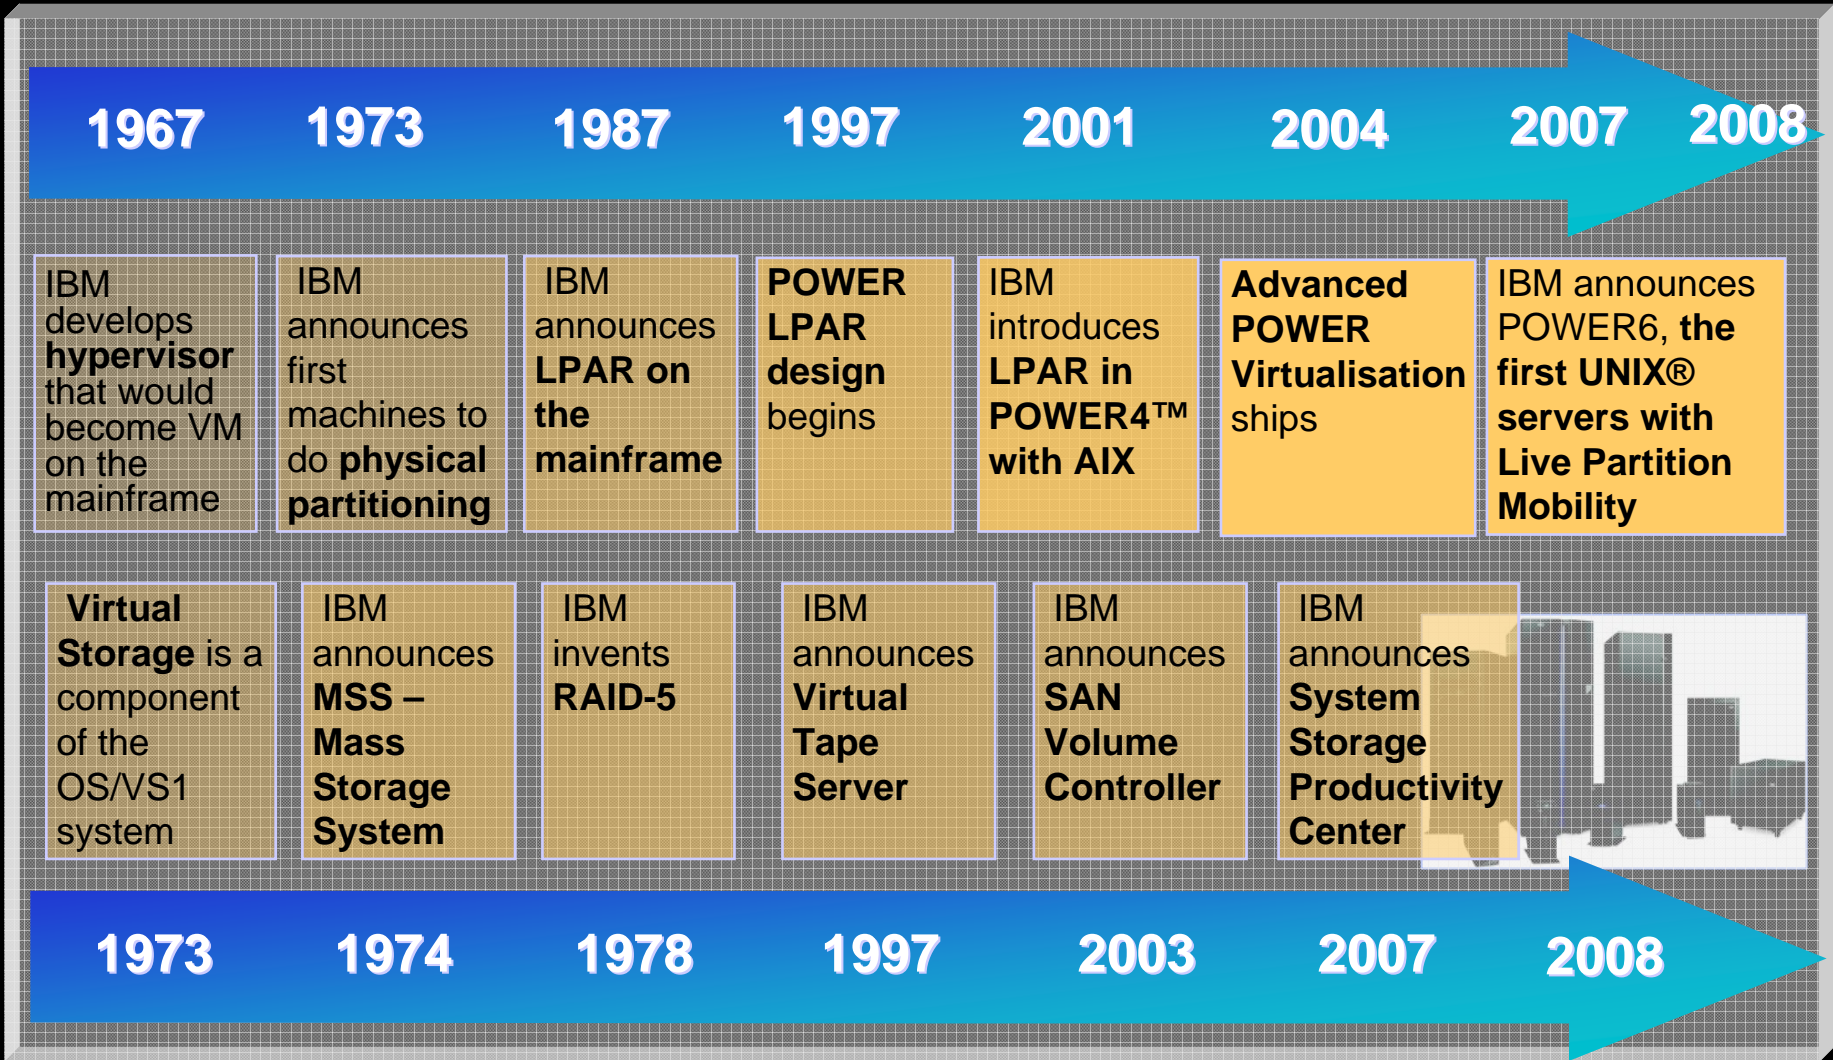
1967 1973 1987 1997 2001 2004 2007 2008

IBM develops hypervisor that would become VM on the mainframe

IBM announces first machines to do physical partitioning

IBM announces LPAR on the mainframe

POWER LPAR design begins

IBM introduces LPAR in POWER4™ with AIX

Advanced POWER Virtualisation ships

IBM announces POWER6, the first UNIX® servers with Live Partition Mobility

Virtual Storage is a component of the OS/VS1 system

IBM announces MSS – Mass Storage System

IBM invents RAID-5

IBM announces Virtual Tape Server

IBM announces SAN Volume Controller

IBM announces System Storage Productivity Center

1973 1974 1978 1997 2003 2007 2008